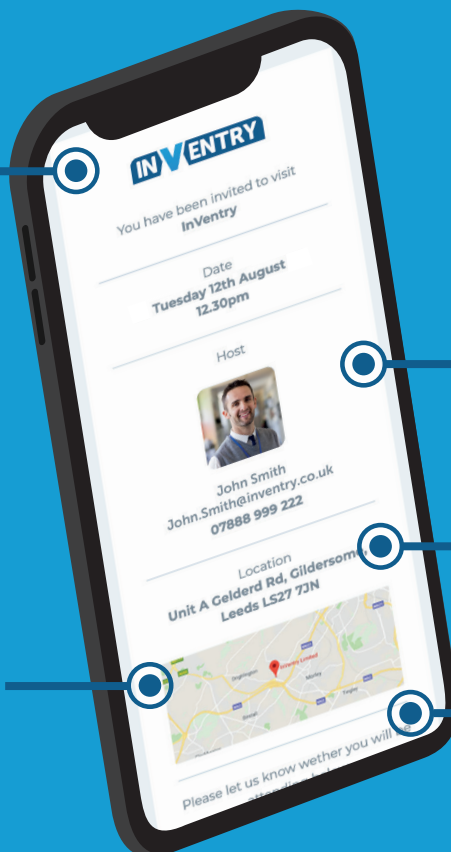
INVENTRY

You have been invited to visit
InVentry

Date
Tuesday 12th August
12.30pm

Host

John Smith
John.Smith@inventry.co.uk
07888 999 222

Location
Unit A Gelderd Rd, Gildersome
Leeds LS27 7JN

Please let us know wether you will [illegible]
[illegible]